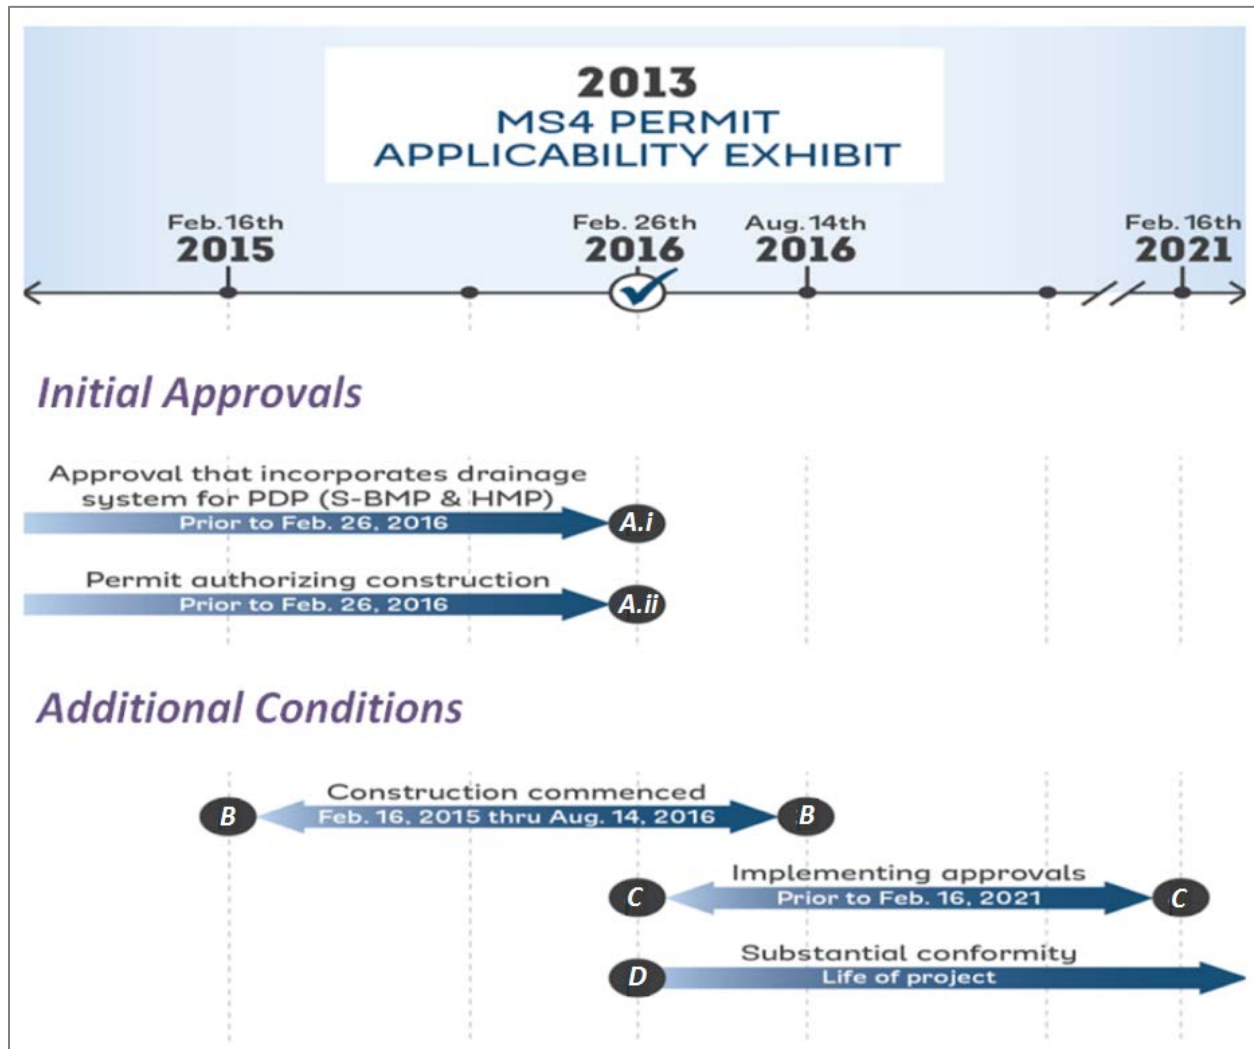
2013
MS4 PERMIT
APPLICABILITY EXHIBIT

Feb. 16th 2015

Feb. 26th 2016

Aug. 14th 2016

Feb. 16th 2021

Initial Approvals

Approval that incorporates drainage system for PDP (S-BMP & HMP)
Prior to Feb. 26, 2016
A.i

Permit authorizing construction
Prior to Feb. 26, 2016
A.ii

Additional Conditions

B
Construction commenced
Feb. 16, 2015 thru Aug. 14, 2016
B

C
Implementing approvals
Prior to Feb. 16, 2021
C

D
Substantial conformity
Life of project